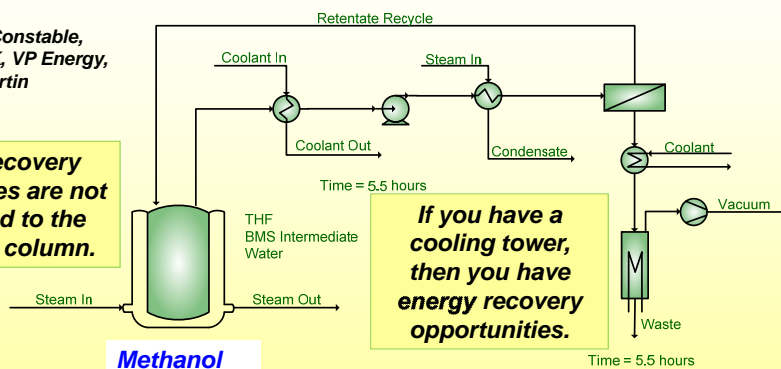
Constable, , VP Energy, rtin

ecovery es are not d to the column.

Retentate Recycle

Coolant In

Steam In

Coolant Out

Condensate

Coolant

Time = 5.5 hours

THF
BMS Intermediate
Water

If you have a cooling tower, then you have energy recovery opportunities.

Vacuum

Steam In

Steam Out

Waste

Methanol

Time = 5.5 hours